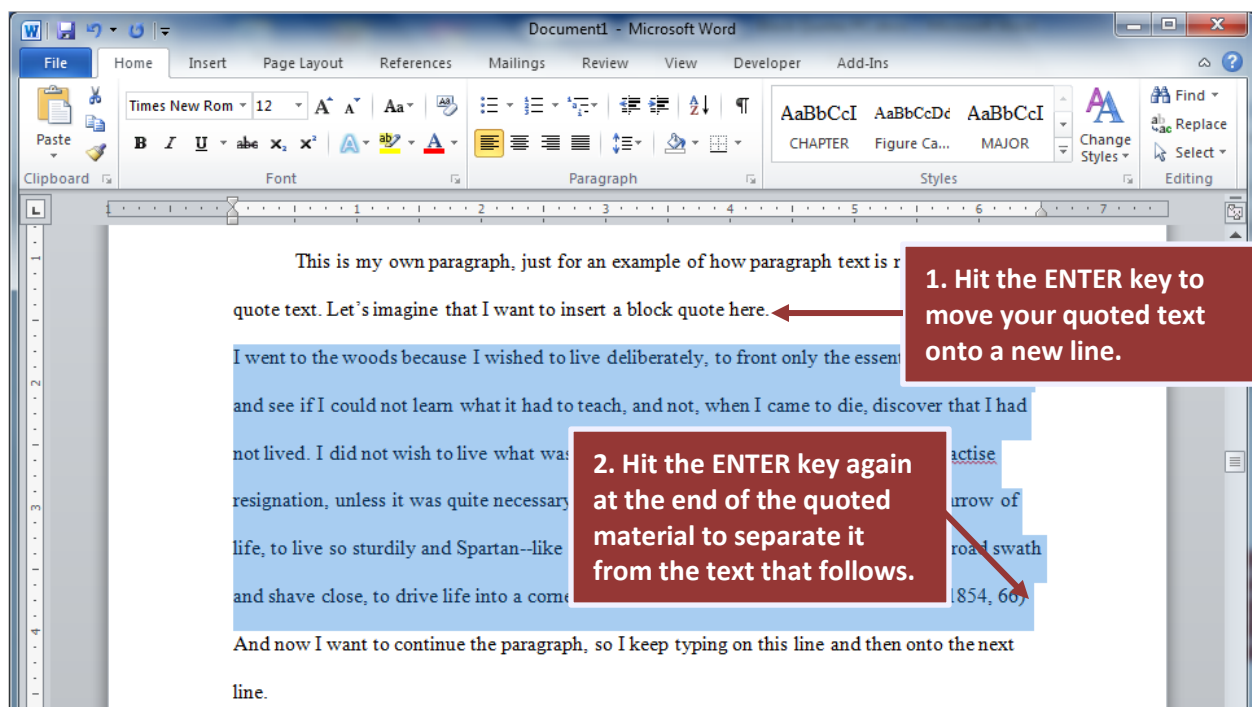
Document1 - Microsoft Word

File Home Insert Page Layout References Mailings Review View Developer Add-Ins

Paste
Clipboard

Times New Rom 12
B I U abe $x_2$ $x^2$
Font

Paragraph

AaBbCcI CHAPTER
AaBbCcDc Figure Ca...
AaBbCcI MAJOR
Change Styles
Styles

Find
Replace
Select
Editing

This is my own paragraph, just for an example of how paragraph text is r

quote text. Let's imagine that I want to insert a block quote here.

I went to the woods because I wished to live deliberately, to front only the essent

and see if I could not learn what it had to teach, and not, when I came to die, discover that I had

not lived. I did not wish to live what was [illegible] actise

resignation, unless it was quite necessary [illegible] rrow of

life, to live so sturdily and Spartan--like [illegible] road swath

and shave close, to drive life into a corne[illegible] 1854, 66)

And now I want to continue the paragraph, so I keep typing on this line and then onto the next

line.

1. Hit the ENTER key to move your quoted text onto a new line.

2. Hit the ENTER key again at the end of the quoted material to separate it from the text that follows.